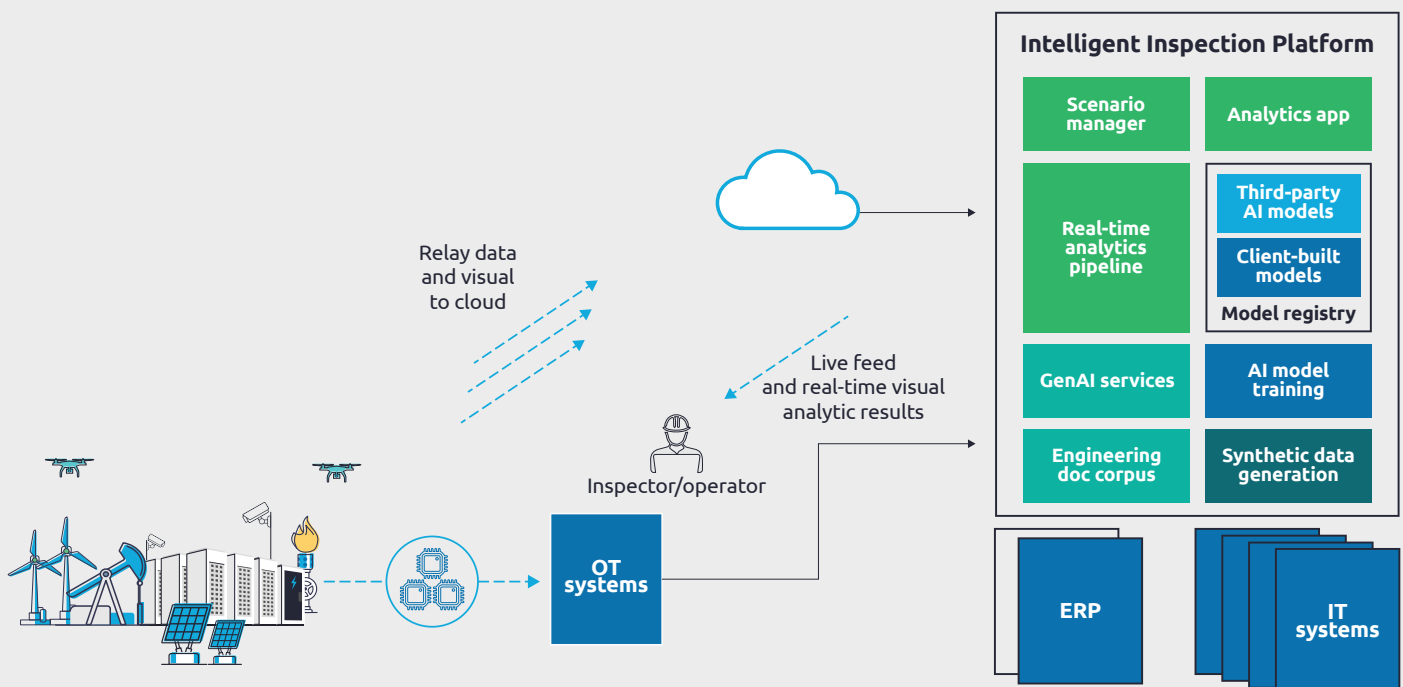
Intelligent Inspection Platform

Scenario manager

Analytics app

Real-time analytics pipeline

Third-party AI models

Client-built models

Model registry

GenAI services

AI model training

Engineering doc corpus

Synthetic data generation

Relay data and visual to cloud

Live feed and real-time visual analytic results

Inspector/operator

OT systems

ERP

IT systems